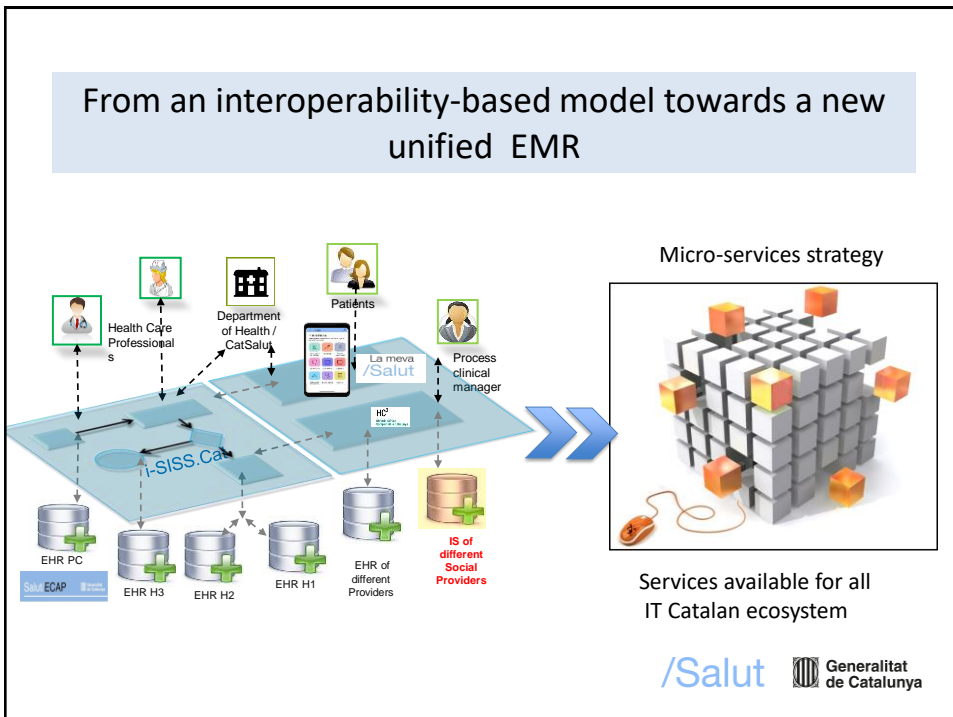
From an interoperability-based model towards a new unified EMR

Health Care Professionals

Department of Health / CatSalut

Patients

La meva /Salut

Process clinical manager

HC3

i-SISS.Cat

EHR PC

SalutECAP

EHR H3

EHR H2

EHR H1

EHR of different Providers

IS of different Social Providers

Micro-services strategy

Services available for all IT Catalan ecosystem

/Salut

Generalitat de Catalunya